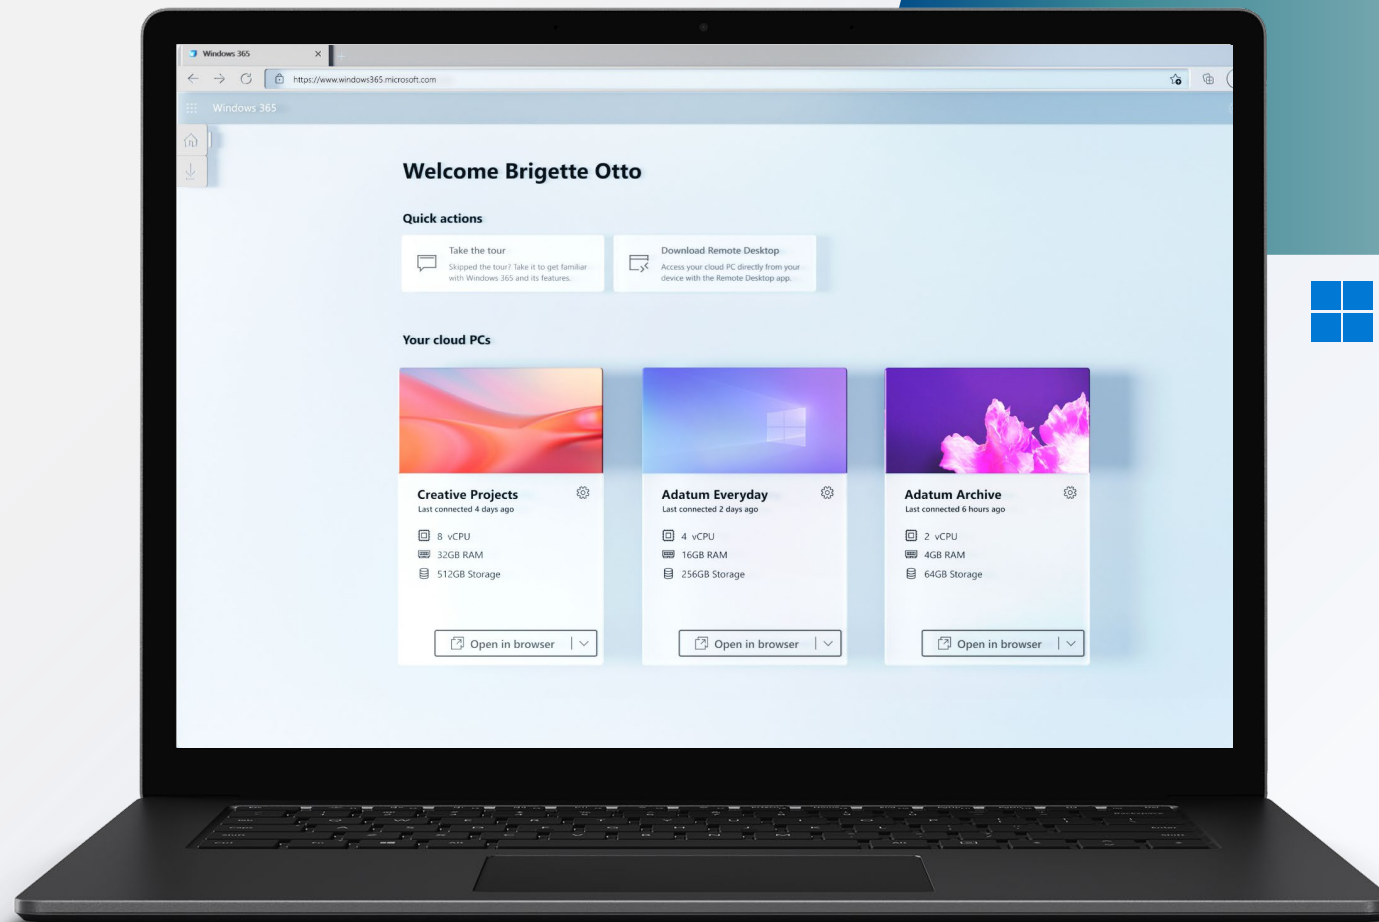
Windows 365

https://www.windows365.microsoft.com

Windows 365

Welcome Brigette Otto

Quick actions

Take the tour
Skipped the tour? Take it to get familiar with Windows 365 and its features.

Download Remote Desktop
Access your cloud PC directly from your device with the Remote Desktop app.

Your cloud PCs

Creative Projects
Last connected 4 days ago
8 vCPU
32GB RAM
512GB Storage
Open in browser

Adatum Everyday
Last connected 2 days ago
4 vCPU
16GB RAM
256GB Storage
Open in browser

Adatum Archive
Last connected 6 hours ago
2 vCPU
4GB RAM
64GB Storage
Open in browser